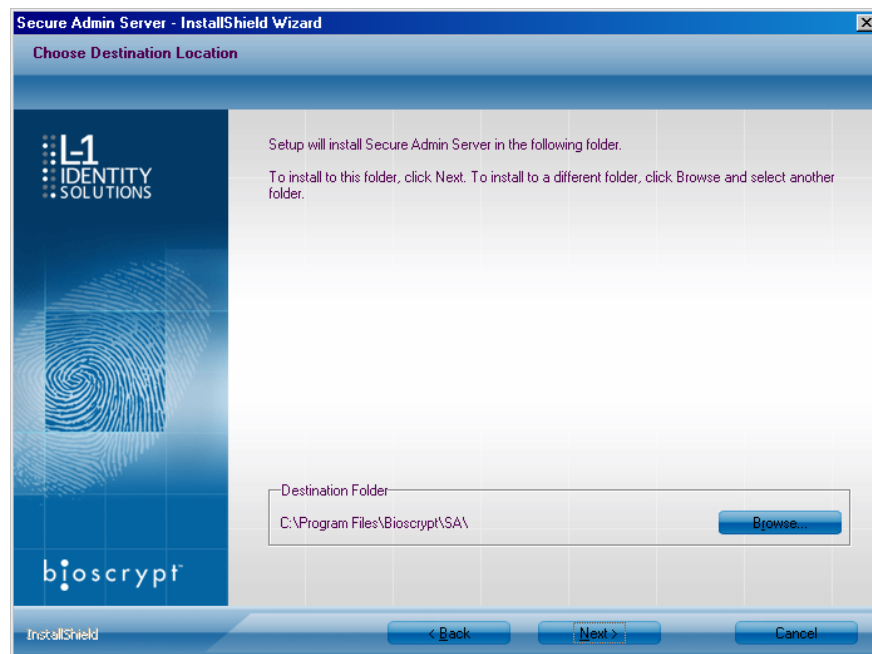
Secure Admin Server - InstallShield Wizard

Choose Destination Location

L-1 IDENTITY SOLUTIONS

Setup will install Secure Admin Server in the following folder.

To install to this folder, click Next. To install to a different folder, click Browse and select another folder.

Destination Folder

C:\Program Files\Bioscrypt\SA\

Browse...

bioscrypt

InstallShield

< Back

Next >

Cancel